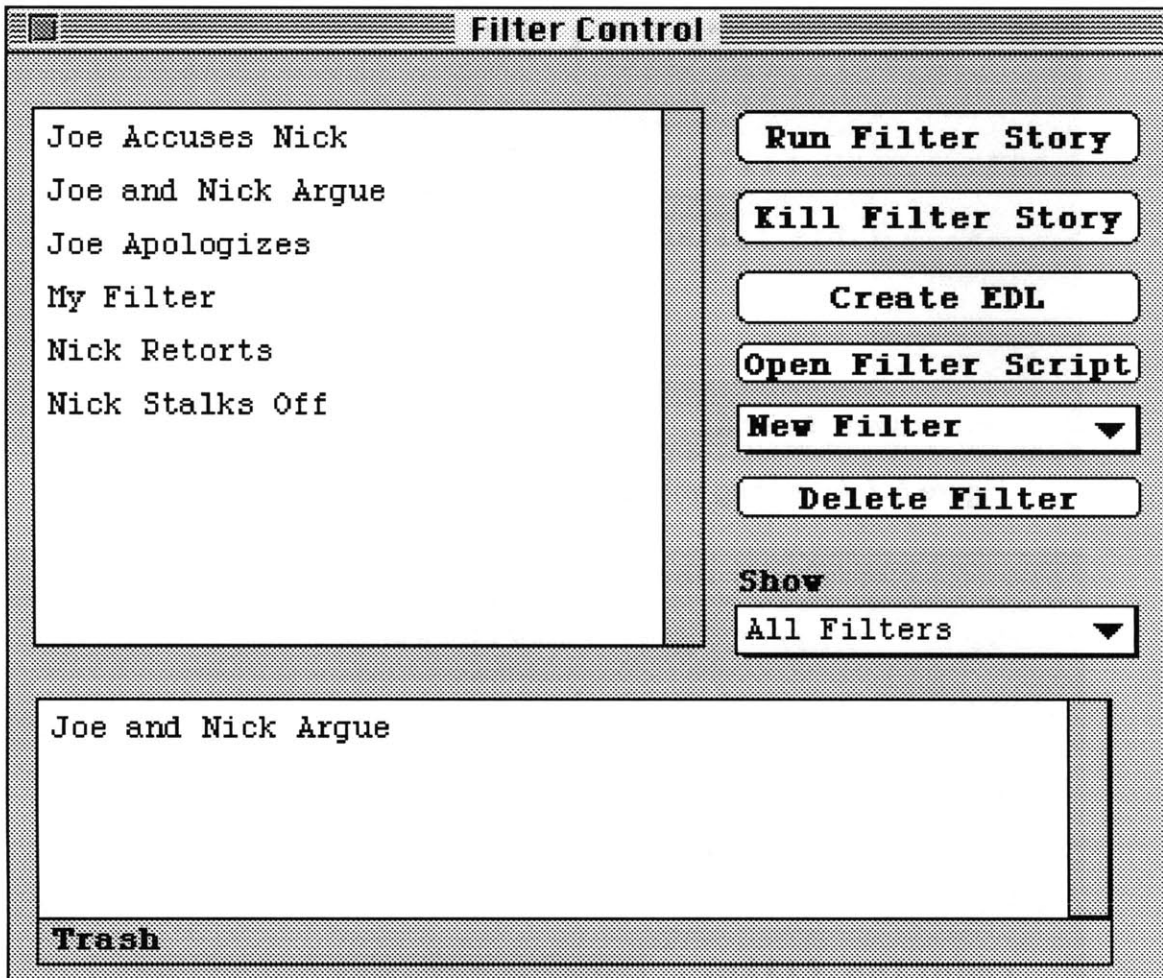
Filter Control

Joe Accuses Nick
Joe and Nick Argue
Joe Apologizes
My Filter
Nick Retorts
Nick Stalks Off

Run Filter Story
Kill Filter Story
Create EDL
Open Filter Script
New Filter
Delete Filter

Show
All Filters

Joe and Nick Argue

Trash